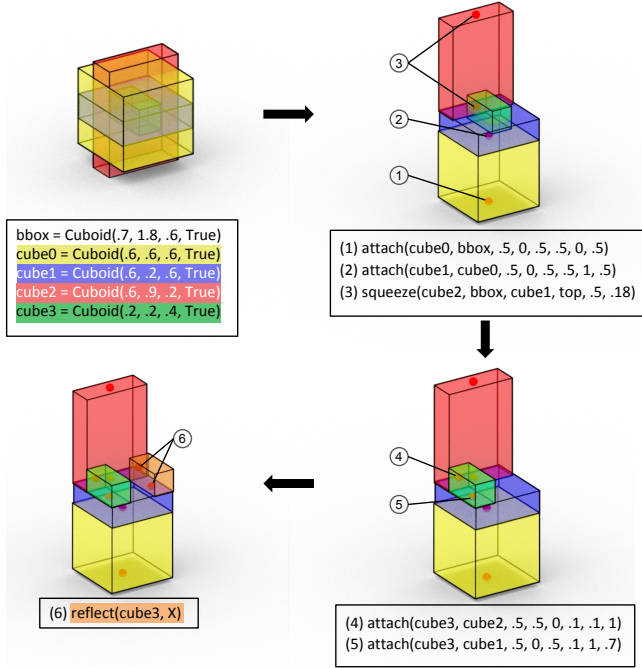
3

2

1

bbox = Cuboid(.7, 1.8, .6, True)
cube0 = Cuboid(.6, .6, .6, True)
cube1 = Cuboid(.6, .2, .6, True)
cube2 = Cuboid(.6, .9, .2, True)
cube3 = Cuboid(.2, .2, .4, True)

(1) attach(cube0, bbox, .5, 0, .5, .5, 0, .5)
(2) attach(cube1, cube0, .5, 0, .5, .5, 1, .5)
(3) squeeze(cube2, bbox, cube1, top, .5, .18)

6

4

5

(6) reflect(cube3, X)

(4) attach(cube3, cube2, .5, .5, 0, .1, .1, 1)
(5) attach(cube3, cube1, .5, 0, .5, .1, 1, .7)